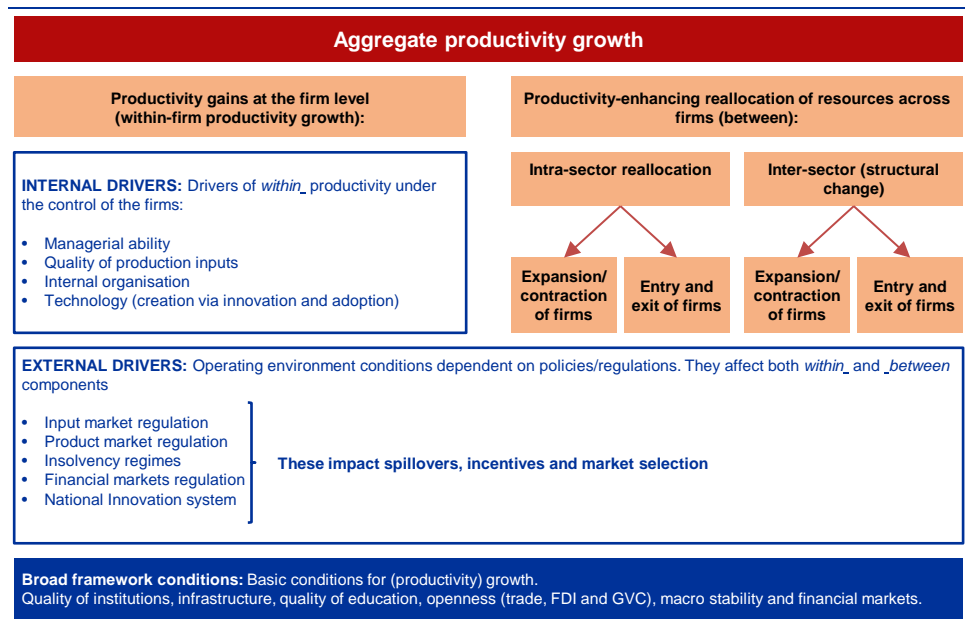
Aggregate productivity growth

Productivity gains at the firm level (within-firm productivity growth):

Productivity-enhancing reallocation of resources across firms (between):

INTERNAL DRIVERS: Drivers of *within* productivity under the control of the firms:

- Managerial ability
- Quality of production inputs
- Internal organisation
- Technology (creation via innovation and adoption)

Intra-sector reallocation

Inter-sector (structural change)

Expansion/ contraction of firms

Entry and exit of firms

Expansion/ contraction of firms

Entry and exit of firms

EXTERNAL DRIVERS: Operating environment conditions dependent on policies/regulations. They affect both *within* and *between* components

- Input market regulation
- Product market regulation
- Insolvency regimes
- Financial markets regulation
- National Innovation system

These impact spillovers, incentives and market selection

Broad framework conditions: Basic conditions for (productivity) growth.
Quality of institutions, infrastructure, quality of education, openness (trade, FDI and GVC), macro stability and financial markets.